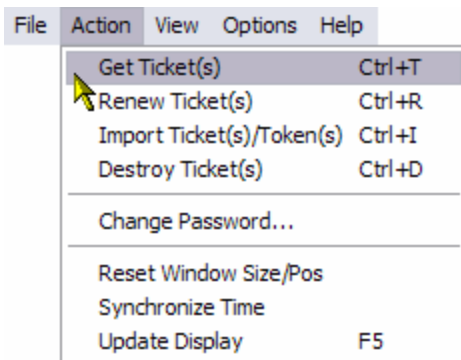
File Action View Options Help

Get Ticket(s) Ctrl+T
Renew Ticket(s) Ctrl+R
Import Ticket(s)/Token(s) Ctrl+I
Destroy Ticket(s) Ctrl+D

Change Password...

Reset Window Size/Pos
Synchronize Time
Update Display F5